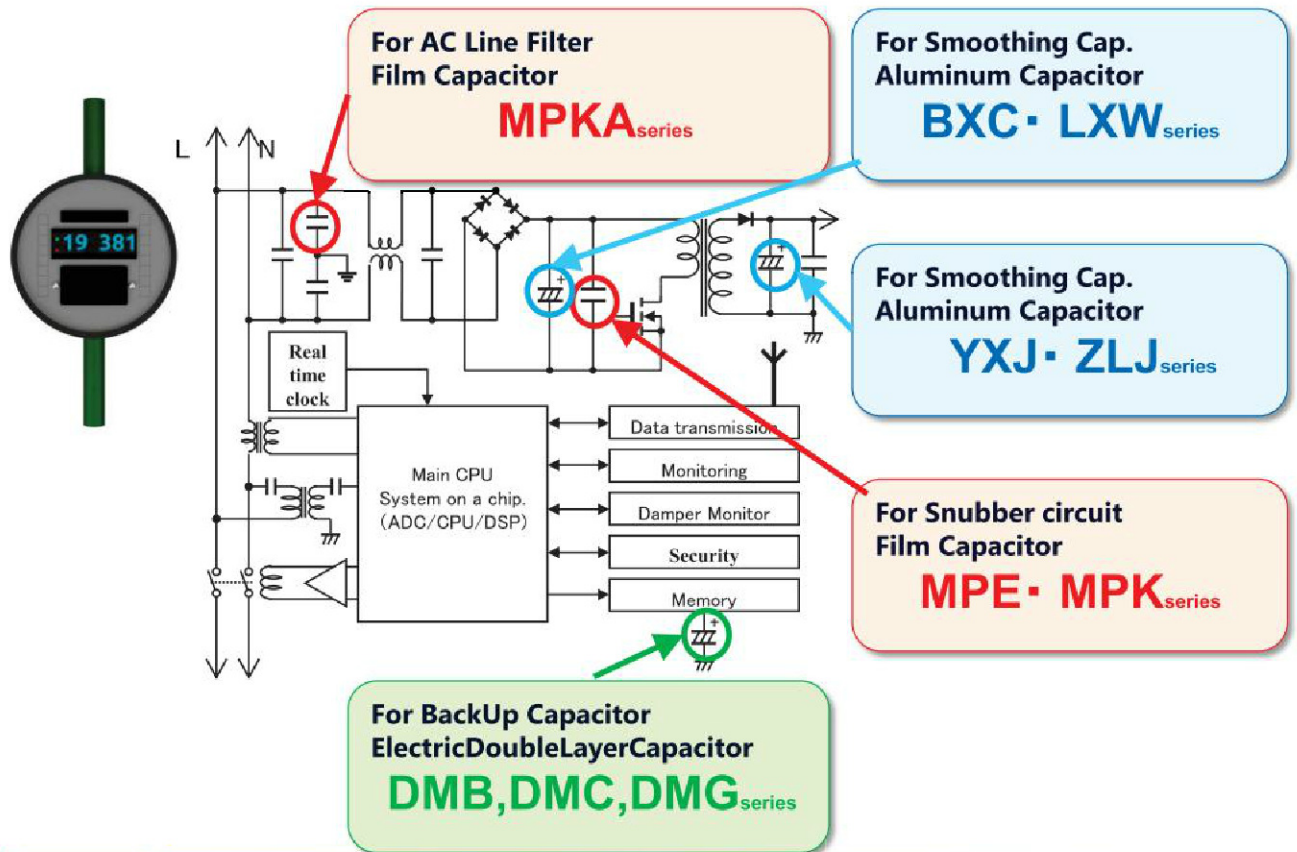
:19 381

For AC Line Filter
Film Capacitor
MPKAseries

For Smoothing Cap.
Aluminum Capacitor
BXC・LXWseries

L
N

For Smoothing Cap.
Aluminum Capacitor
YXJ・ZLJseries

Real time clock

Main CPU
System on a chip.
(ADC/CPU/DSP)

Data transmission
Monitoring
Damper Monitor
Security
Memory

For Snubber circuit
Film Capacitor
MPE・MPKseries

For BackUp Capacitor
ElectricDoubleLayerCapacitor
DMB,DMC,DMGseries